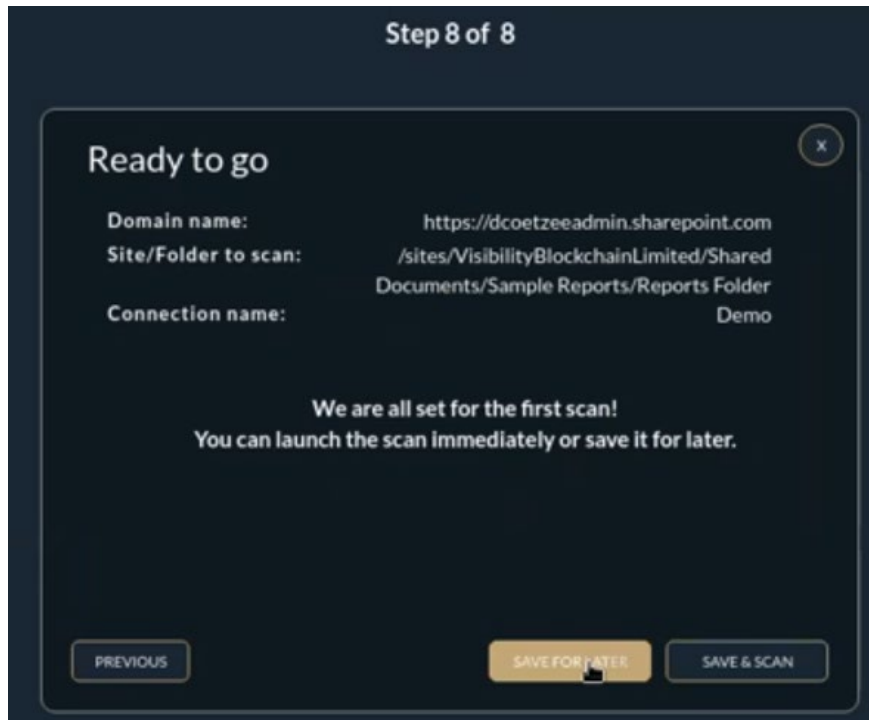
Step 8 of 8

Ready to go

×

| | |
|---|---|
| Domain name: | https://dcoetzeeadmin.sharepoint.com |
| Site/Folder to scan: | /sites/VisibilityBlockchainLimited/Shared Documents/Sample Reports/Reports Folder |
| Connection name: | Demo |

We are all set for the first scan!
You can launch the scan immediately or save it for later.

PREVIOUS

SAVE FOR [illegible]ATER

SAVE & SCAN